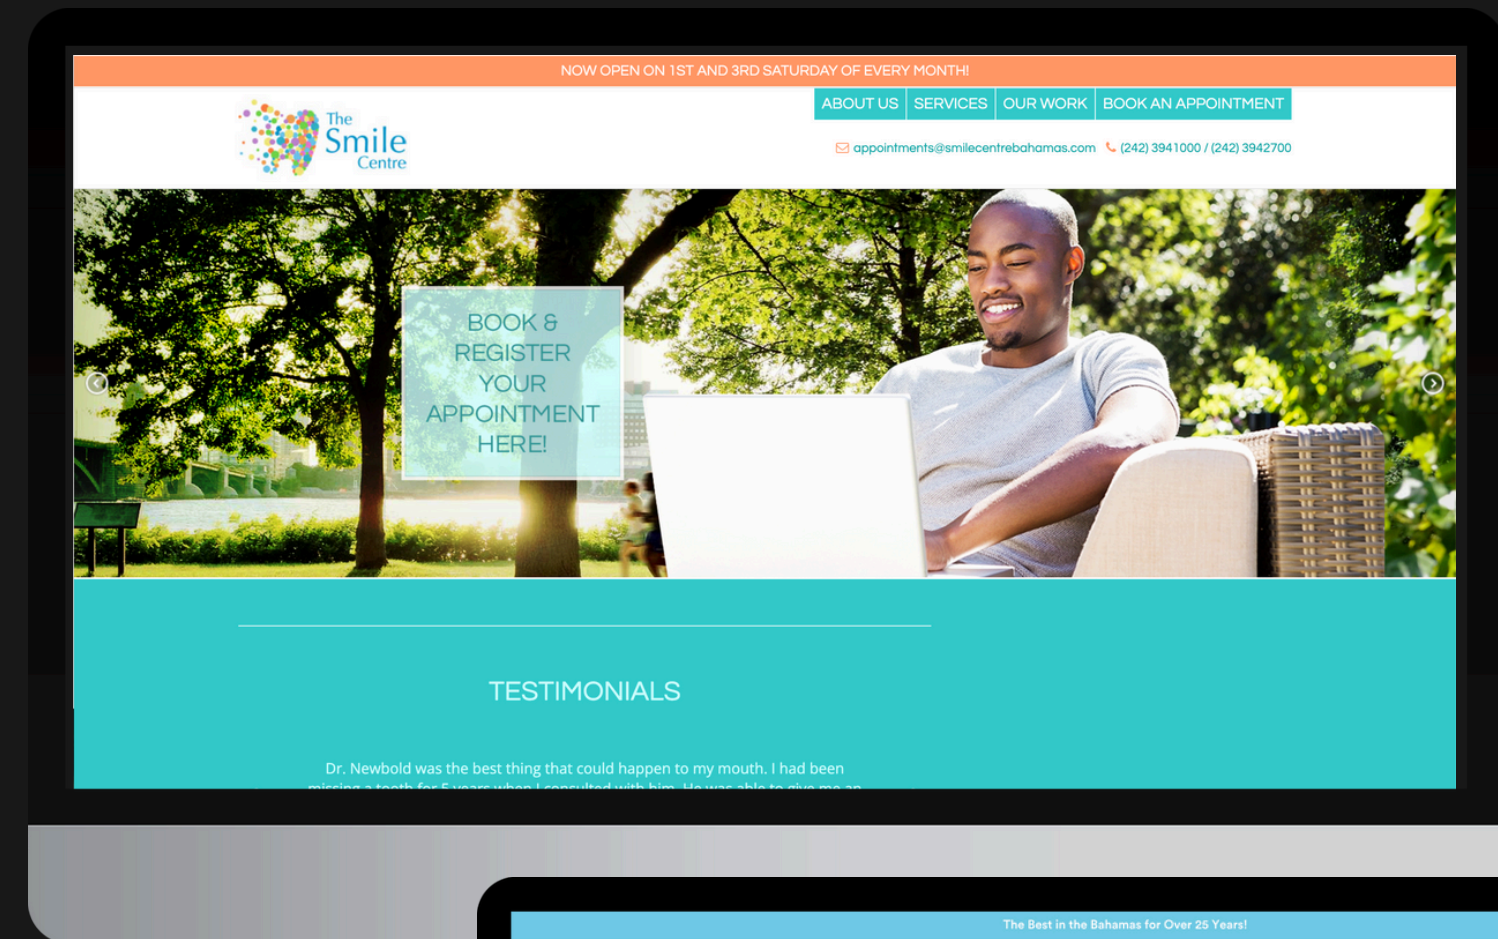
NOW OPEN ON 1ST AND 3RD SATURDAY OF EVERY MONTH!

The Smile Centre

ABOUT US SERVICES OUR WORK BOOK AN APPOINTMENT

appointments@smilecentrebahamas.com (242) 3941000 / (242) 3942700

BOOK & REGISTER YOUR APPOINTMENT HERE!

TESTIMONIALS

Dr. Newbold was the best thing that could happen to my mouth. I had been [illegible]

The Best in the Bahamas for Over 25 Years!